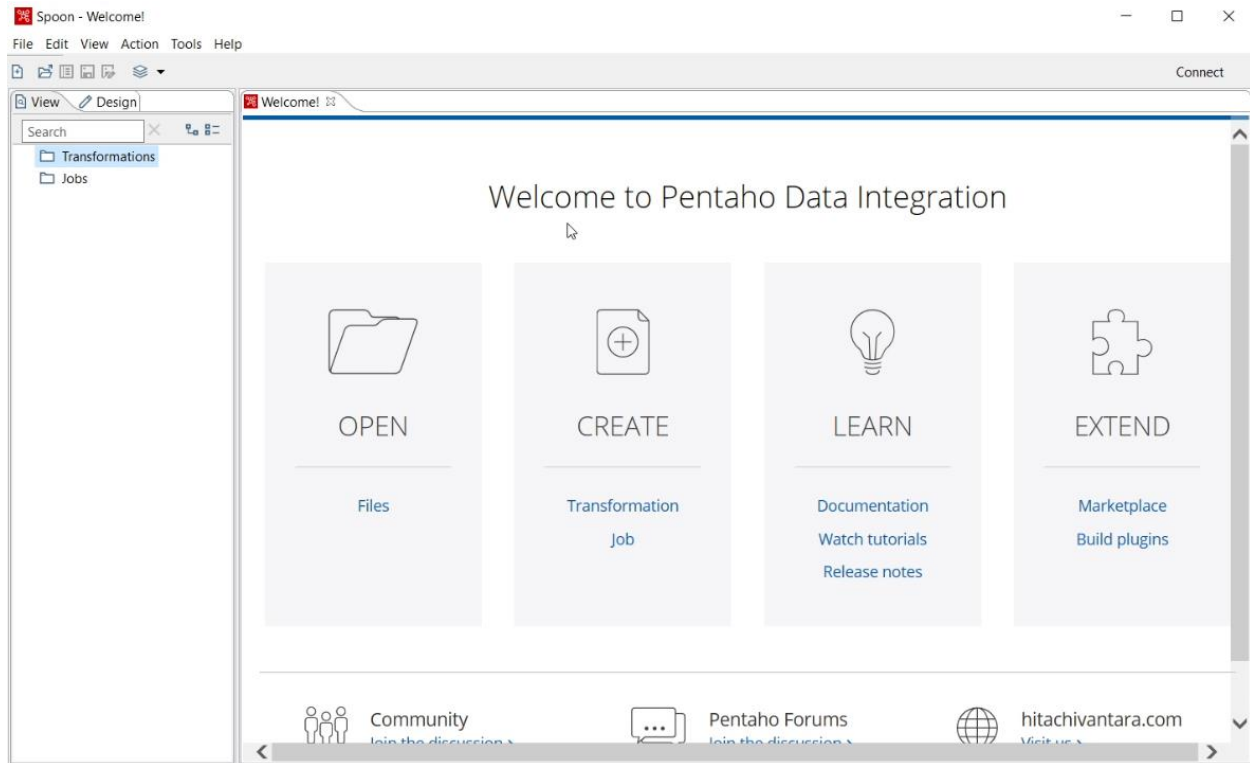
Spoon - Welcome!

File Edit View Action Tools Help

Connect

View Design

Search

Transformations

Jobs

Welcome!

Welcome to Pentaho Data Integration

OPEN

Files

CREATE

Transformation

Job

LEARN

Documentation

Watch tutorials

Release notes

EXTEND

Marketplace

Build plugins

Community

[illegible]

Pentaho Forums

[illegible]

hitachivantara.com

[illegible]